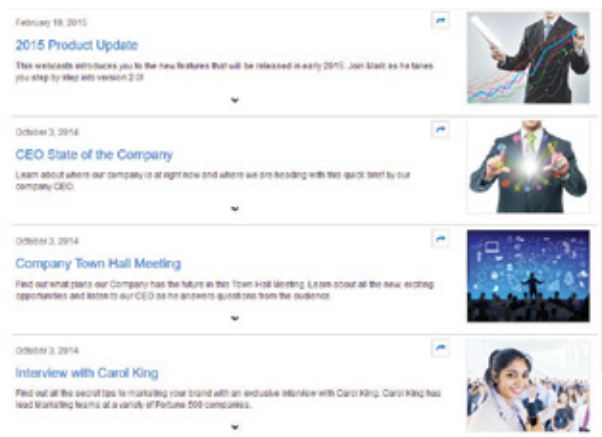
February 19, 2015

2015 Product Update

This webcasts introduces you to the new features that will be released in early 2015. Join Mark as he takes you step by step into version 2.0!

October 3, 2014

CEO State of the Company

Learn about where our company is at right now and where we are heading with this quick brief by our company CEO.

October 3, 2014

Company Town Hall Meeting

Find out what plans our Company has the future in this Town Hall Meeting. Learn about all the new exciting opportunities and listen to our CEO as he answers questions from the audience.

October 3, 2014

Interview with Carol King

Find out all the secret tips to marketing your brand with an exclusive interview with Carol King. Carol King has lead Marketing teams at a variety of Fortune 500 companies.